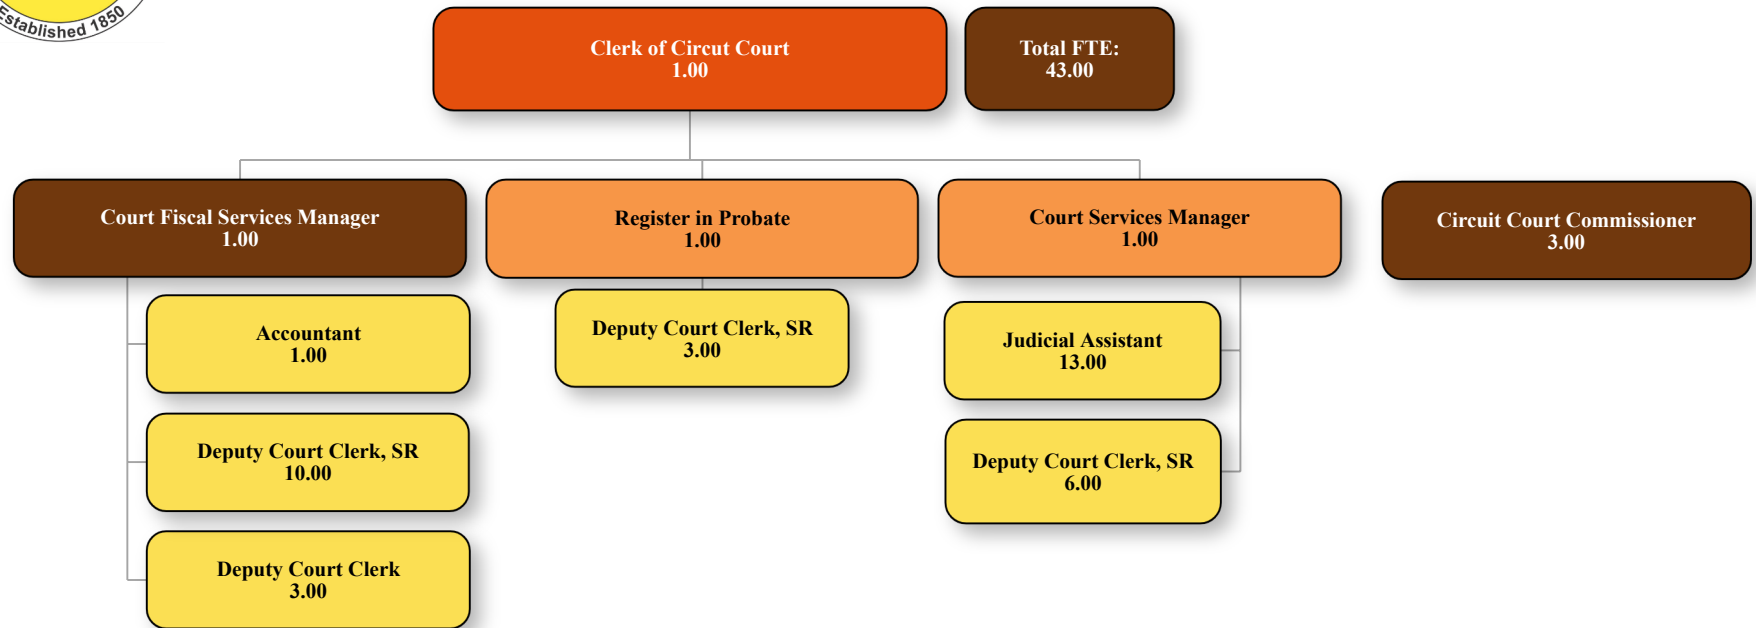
Established 1850

Clerk of Circut Court
1.00

Total FTE:
43.00

Court Fiscal Services Manager
1.00

Register in Probate
1.00

Court Services Manager
1.00

Circuit Court Commissioner
3.00

Accountant
1.00

Deputy Court Clerk, SR
10.00

Deputy Court Clerk
3.00

Deputy Court Clerk, SR
3.00

Judicial Assistant
13.00

Deputy Court Clerk, SR
6.00